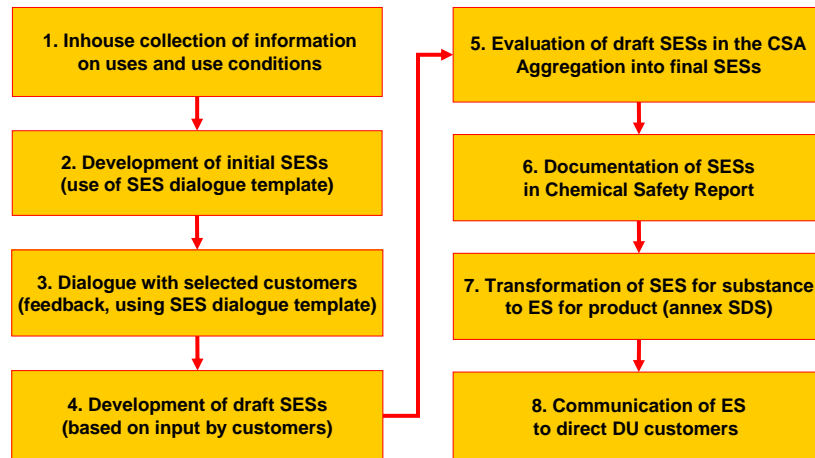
1. Inhouse collection of information on uses and use conditions

2. Development of initial SESs (use of SES dialogue template)

3. Dialogue with selected customers (feedback, using SES dialogue template)

4. Development of draft SESs (based on input by customers)

5. Evaluation of draft SESs in the CSA Aggregation into final SESs

6. Documentation of SESs in Chemical Safety Report

7. Transformation of SES for substance to ES for product (annex SDS)

8. Communication of ES to direct DU customers